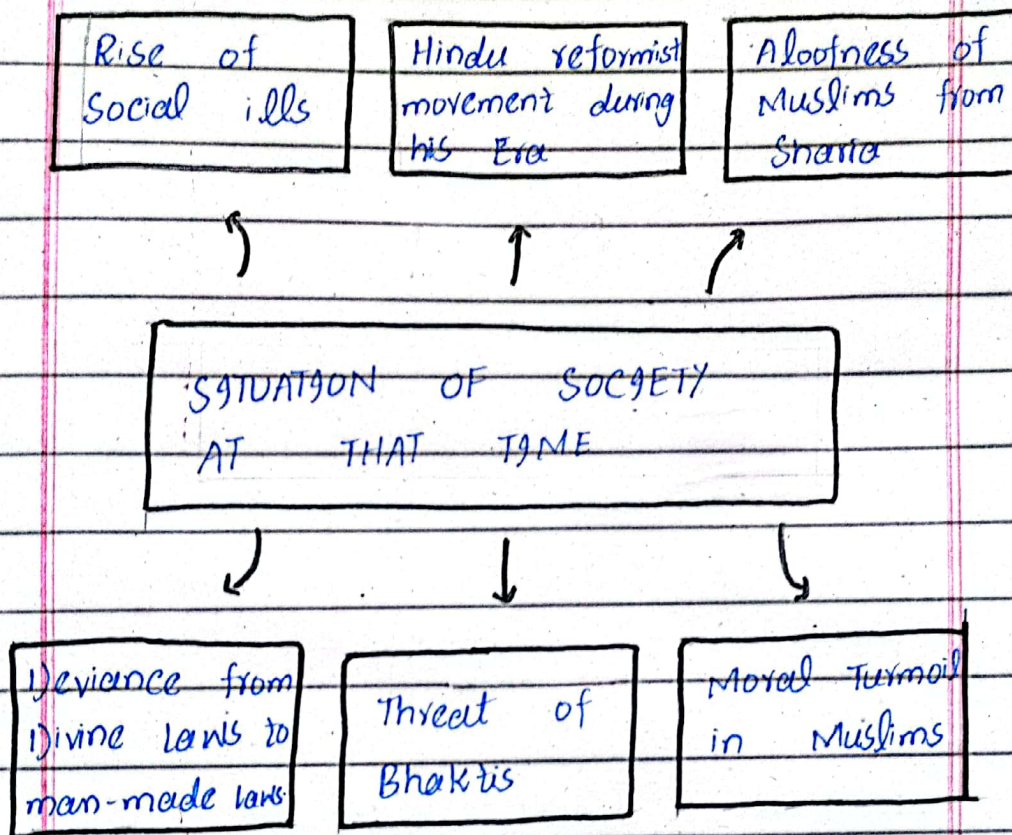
Rise of Social ills

Hindu reformist movement during his Era

Aloofness of Muslims from Sharia

SITUATION OF SOCIETY AT THAT TIME

Deviance from Divine laws to man-made laws

Threat of Bhaktis

Moral Turmoil in Muslims